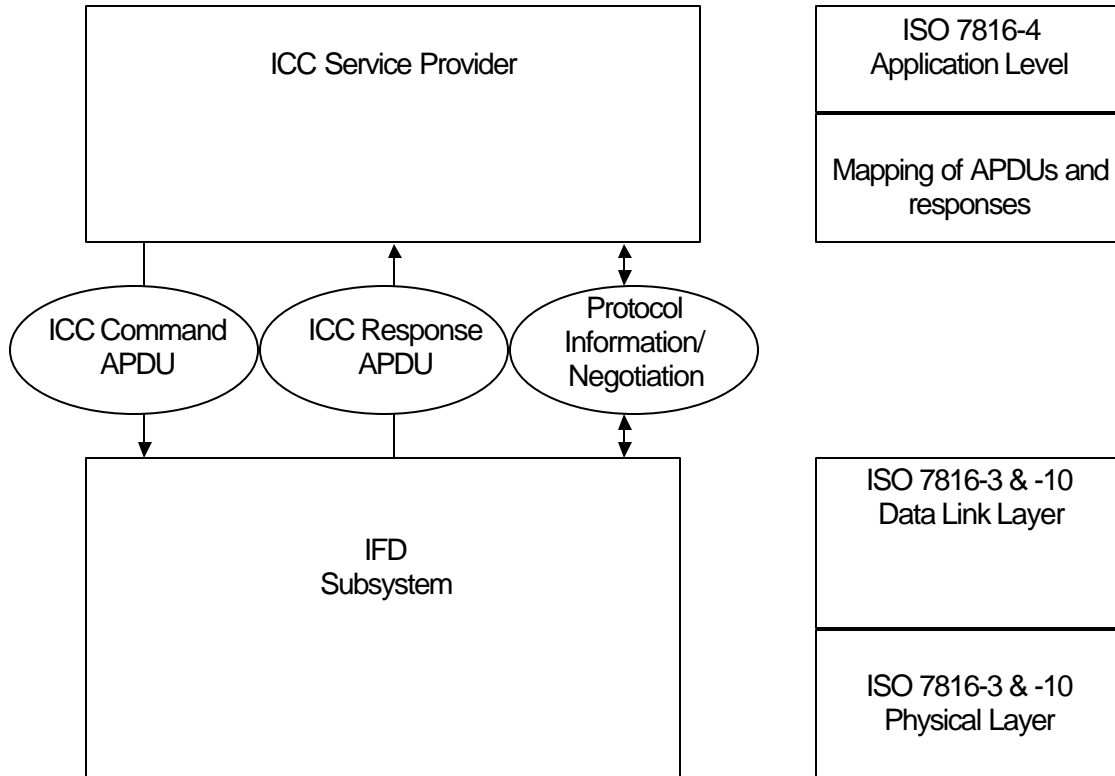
ICC Service Provider

ISO 7816-4
Application Level

Mapping of APDUs and responses

ICC Command APDU

ICC Response APDU

Protocol Information/ Negotiation

IFD
Subsystem

ISO 7816-3 & -10
Data Link Layer

ISO 7816-3 & -10
Physical Layer